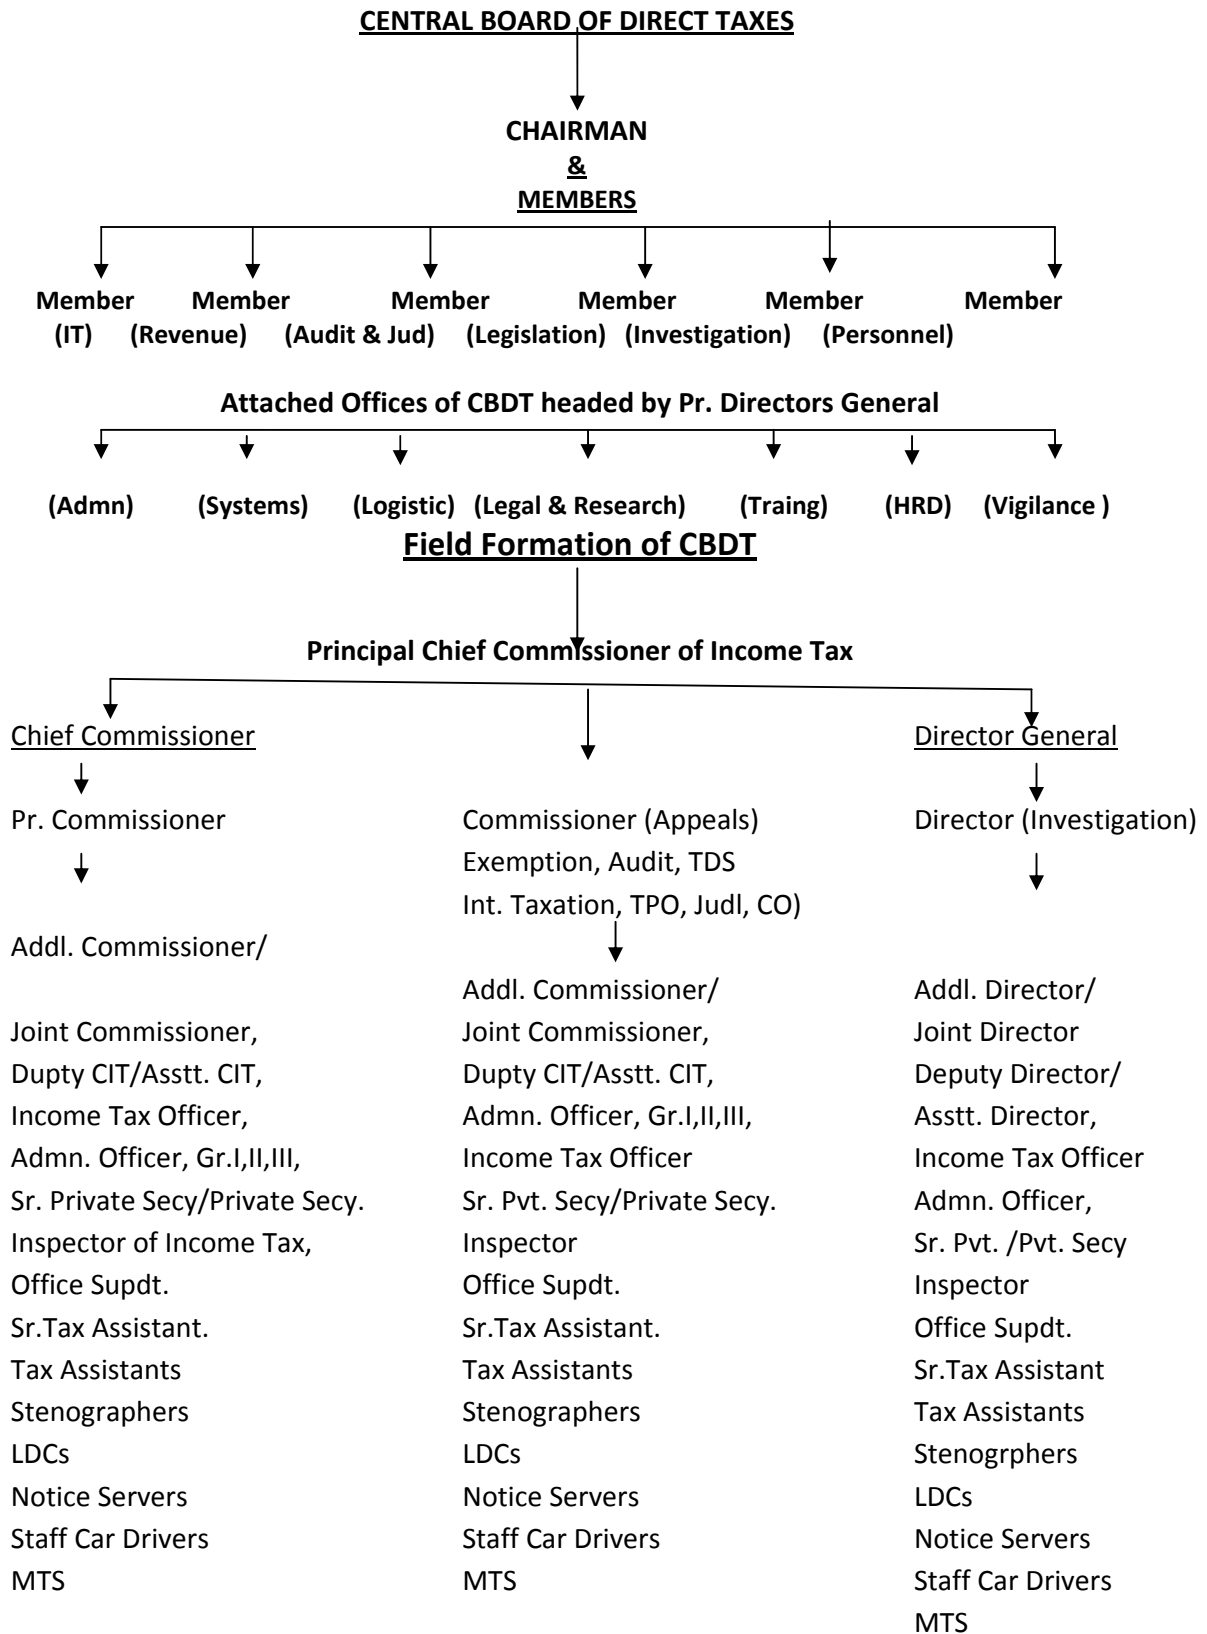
CENTRAL BOARD OF DIRECT TAXES

CHAIRMAN
&
MEMBERS

Member (IT)
Member (Revenue)
Member (Audit & Jud)
Member (Legislation)
Member (Investigation)
Member (Personnel)

Attached Offices of CBDT headed by Pr. Directors General

(Admn)
(Systems)
(Logistic)
(Legal & Research)
(Traing)
(HRD)
(Vigilance )

Field Formation of CBDT

Principal Chief Commissioner of Income Tax

Chief Commissioner

Pr. Commissioner

Addl. Commissioner/

Joint Commissioner,
Dupty CIT/Asstt. CIT,
Income Tax Officer,
Admn. Officer, Gr.I,II,III,
Sr. Private Secy/Private Secy.
Inspector of Income Tax,
Office Supdt.
Sr.Tax Assistant.
Tax Assistants
Stenographers
LDCs
Notice Servers
Staff Car Drivers
MTS

Commissioner (Appeals)
Exemption, Audit, TDS
Int. Taxation, TPO, Judl, CO)

Addl. Commissioner/
Joint Commissioner,
Dupty CIT/Asstt. CIT,
Admn. Officer, Gr.I,II,III,
Income Tax Officer
Sr. Pvt. Secy/Private Secy.
Inspector
Office Supdt.
Sr.Tax Assistant.
Tax Assistants
Stenographers
LDCs
Notice Servers
Staff Car Drivers
MTS

Director General

Director (Investigation)

Addl. Director/
Joint Director
Deputy Director/
Asstt. Director,
Income Tax Officer
Admn. Officer,
Sr. Pvt. /Pvt. Secy
Inspector
Office Supdt.
Sr.Tax Assistant
Tax Assistants
Stenogrphers
LDCs
Notice Servers
Staff Car Drivers
MTS